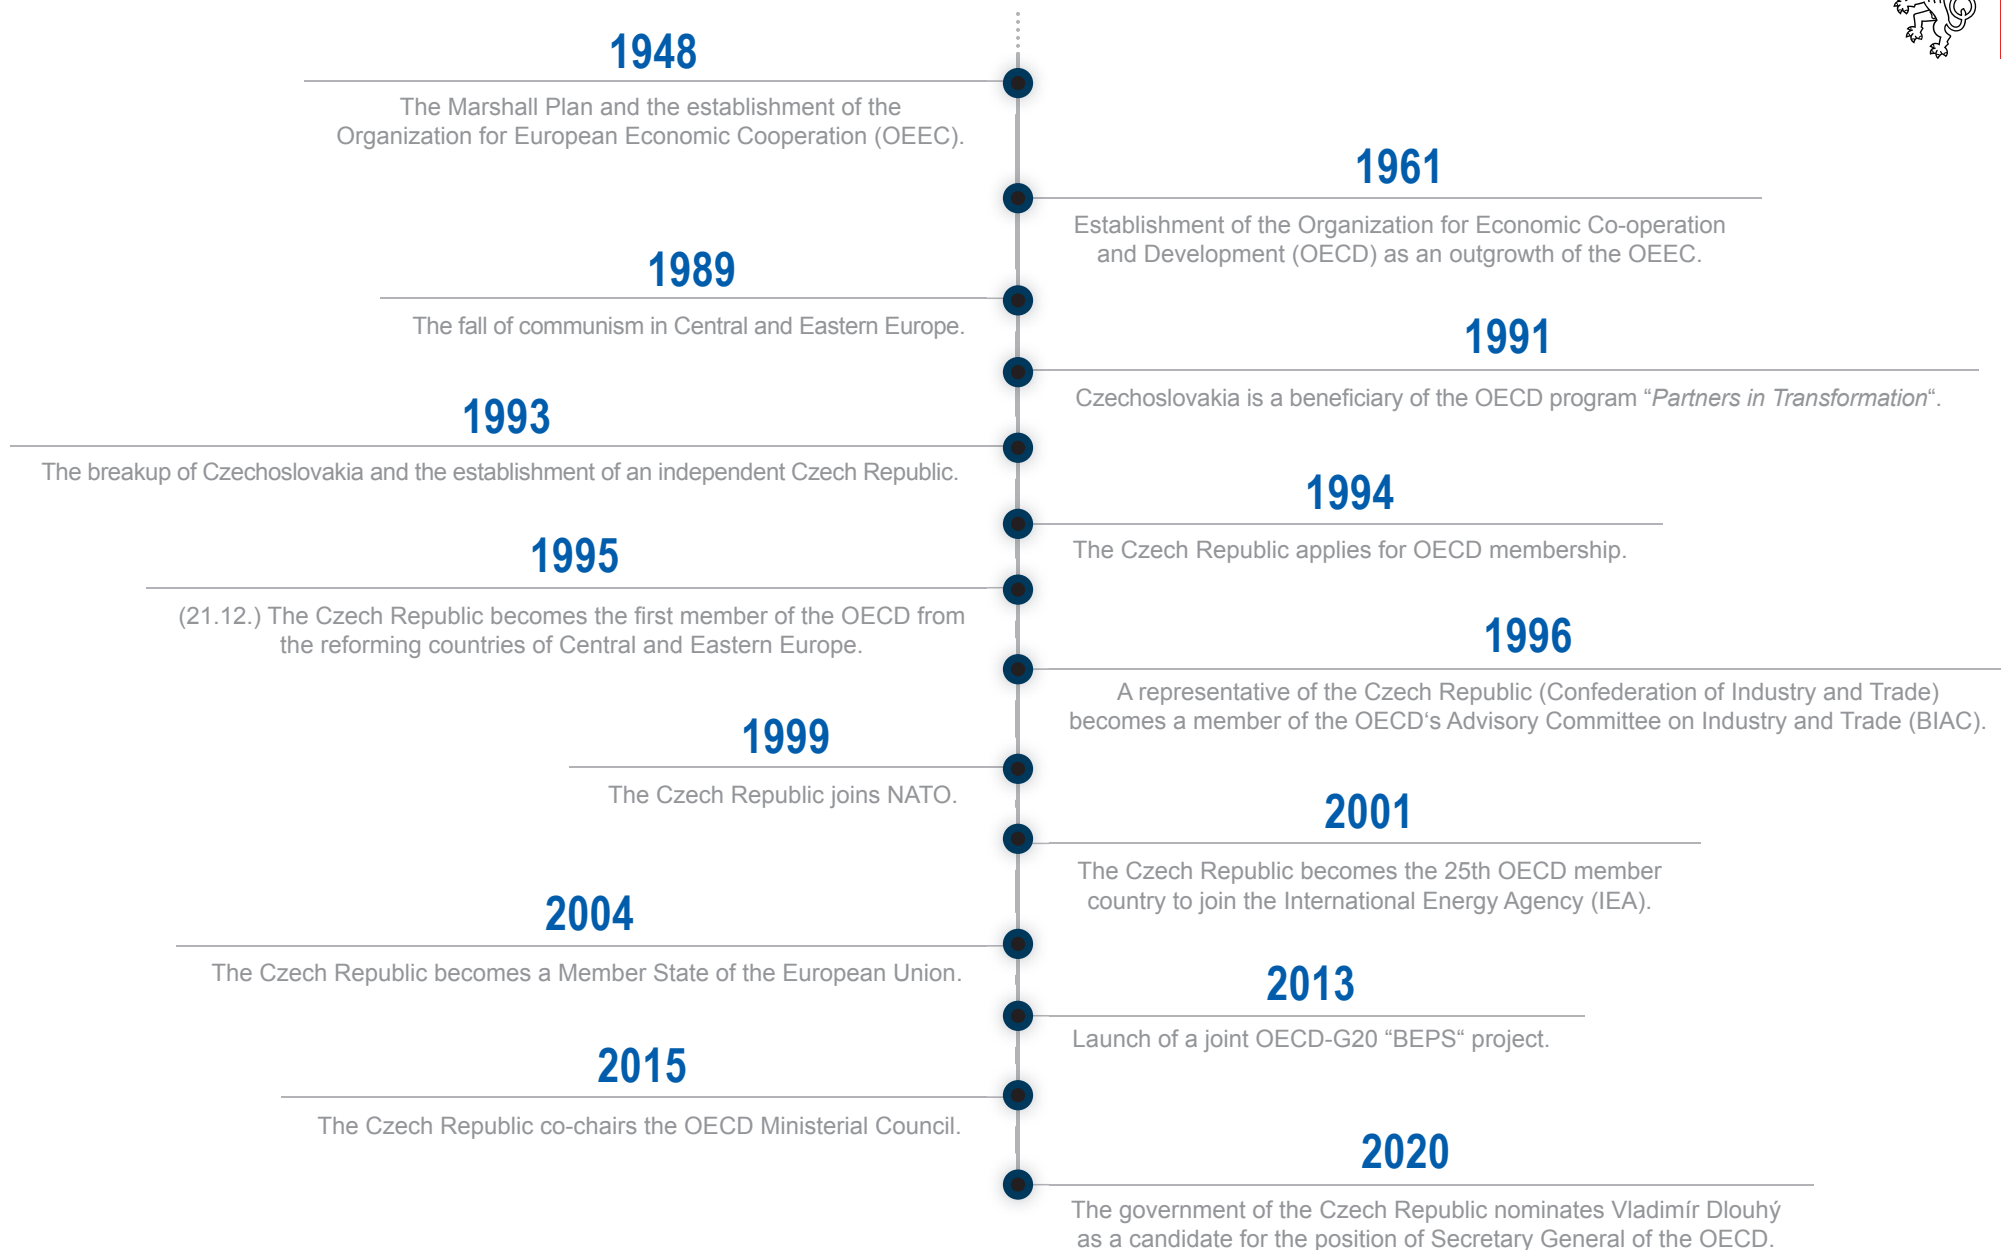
1948

The Marshall Plan and the establishment of the Organization for European Economic Cooperation (OEEC).

1961

Establishment of the Organization for Economic Co-operation and Development (OECD) as an outgrowth of the OEEC.

1989

The fall of communism in Central and Eastern Europe.

1991

Czechoslovakia is a beneficiary of the OECD program “*Partners in Transformation*“.

1993

The breakup of Czechoslovakia and the establishment of an independent Czech Republic.

1994

The Czech Republic applies for OECD membership.

1995

(21.12.) The Czech Republic becomes the first member of the OECD from the reforming countries of Central and Eastern Europe.

1996

A representative of the Czech Republic (Confederation of Industry and Trade) becomes a member of the OECD‘s Advisory Committee on Industry and Trade (BIAC).

1999

The Czech Republic joins NATO.

2001

The Czech Republic becomes the 25th OECD member country to join the International Energy Agency (IEA).

2004

The Czech Republic becomes a Member State of the European Union.

2013

Launch of a joint OECD-G20 “BEPS“ project.

2015

The Czech Republic co-chairs the OECD Ministerial Council.

2020

The government of the Czech Republic nominates Vladimír Dlouhý as a candidate for the position of Secretary General of the OECD.